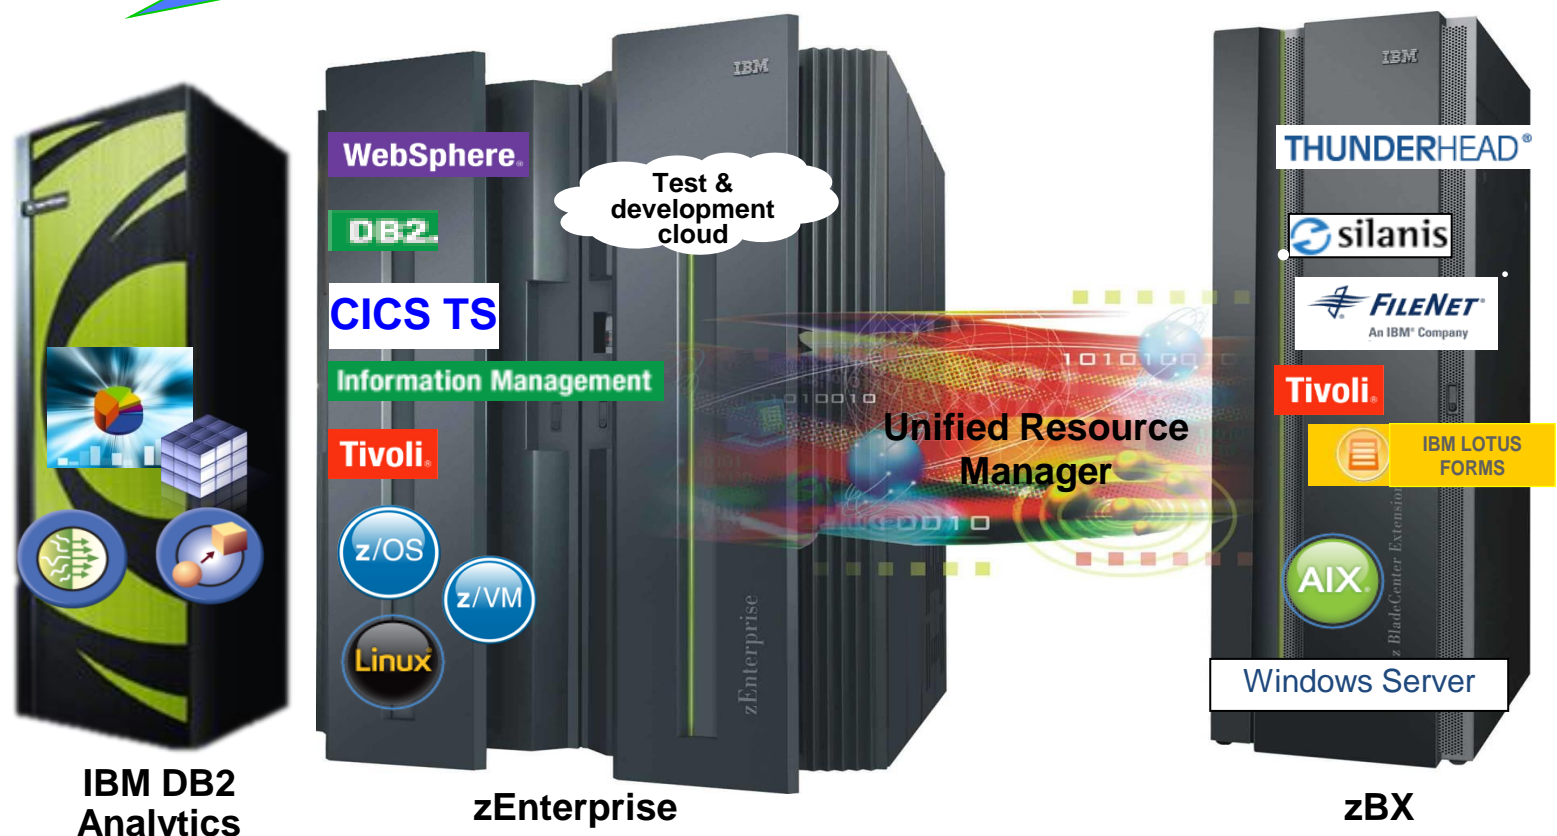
IBM

WebSphere

DB2

CICS TS

Information Management

Tivoli

z/OS

z/VM

Linux

Test & development cloud

zEnterprise

1010100

010010

Unified Resource Manager

0010

IBM

THUNDERHEAD

silanis

FILENET
An IBM Company

Tivoli

IBM LOTUS FORMS

AIX

z BladeCenter Extension

Windows Server

IBM DB2 Analytics

zEnterprise

zBX